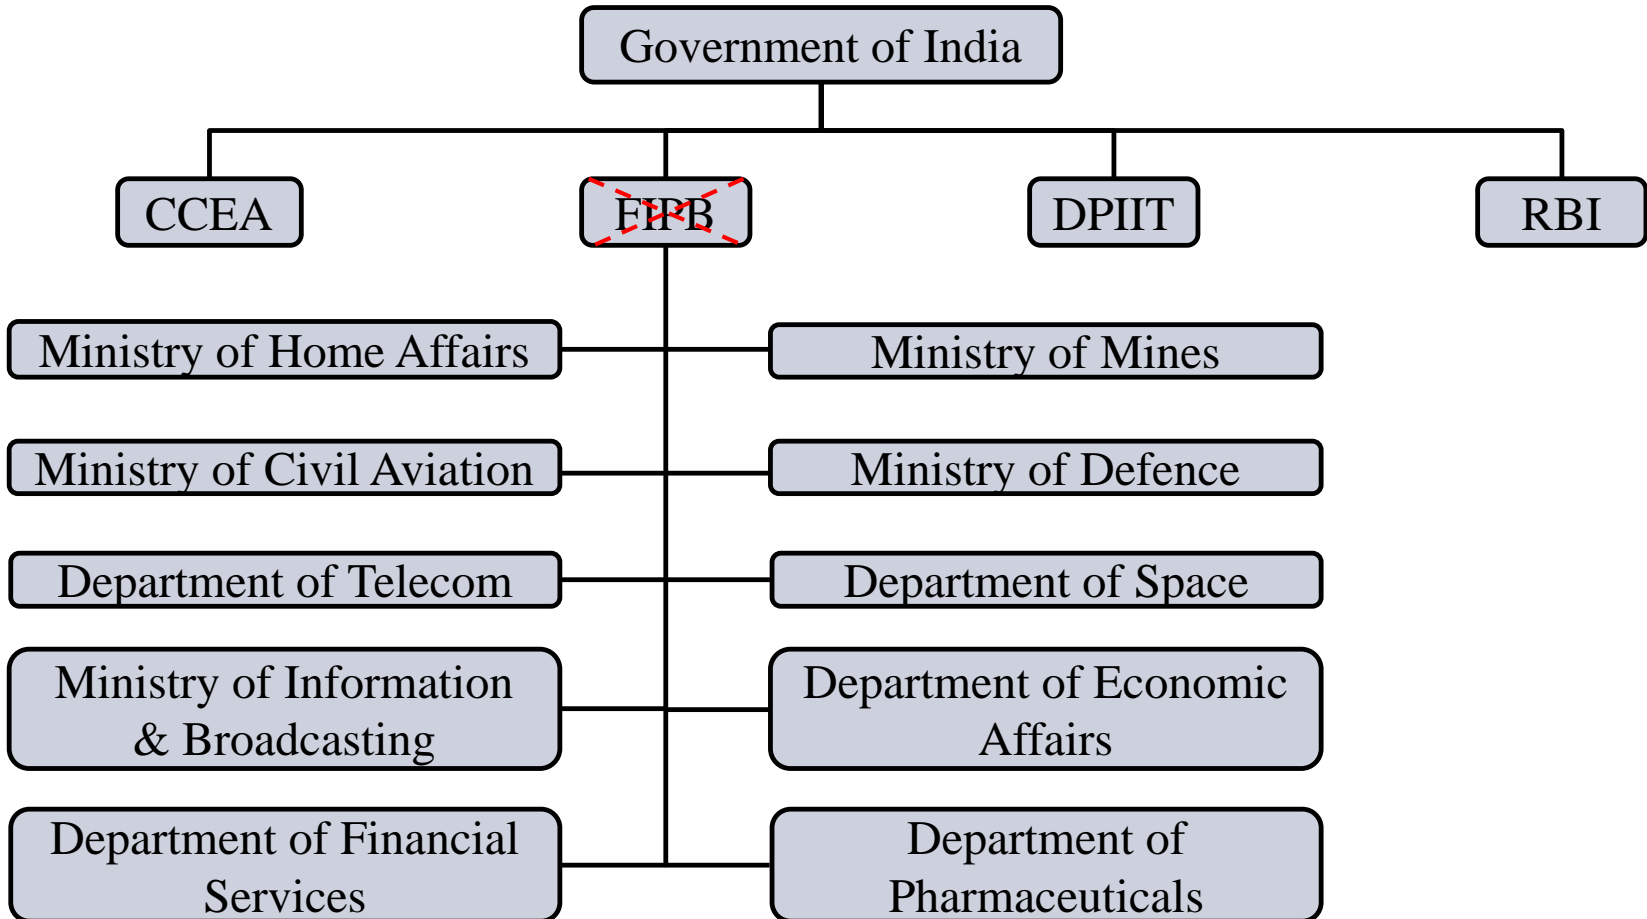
Government of India

CCEA

FIPB

DPIIT

RBI

Ministry of Home Affairs

Ministry of Mines

Ministry of Civil Aviation

Ministry of Defence

Department of Telecom

Department of Space

Ministry of Information & Broadcasting

Department of Economic Affairs

Department of Financial Services

Department of Pharmaceuticals